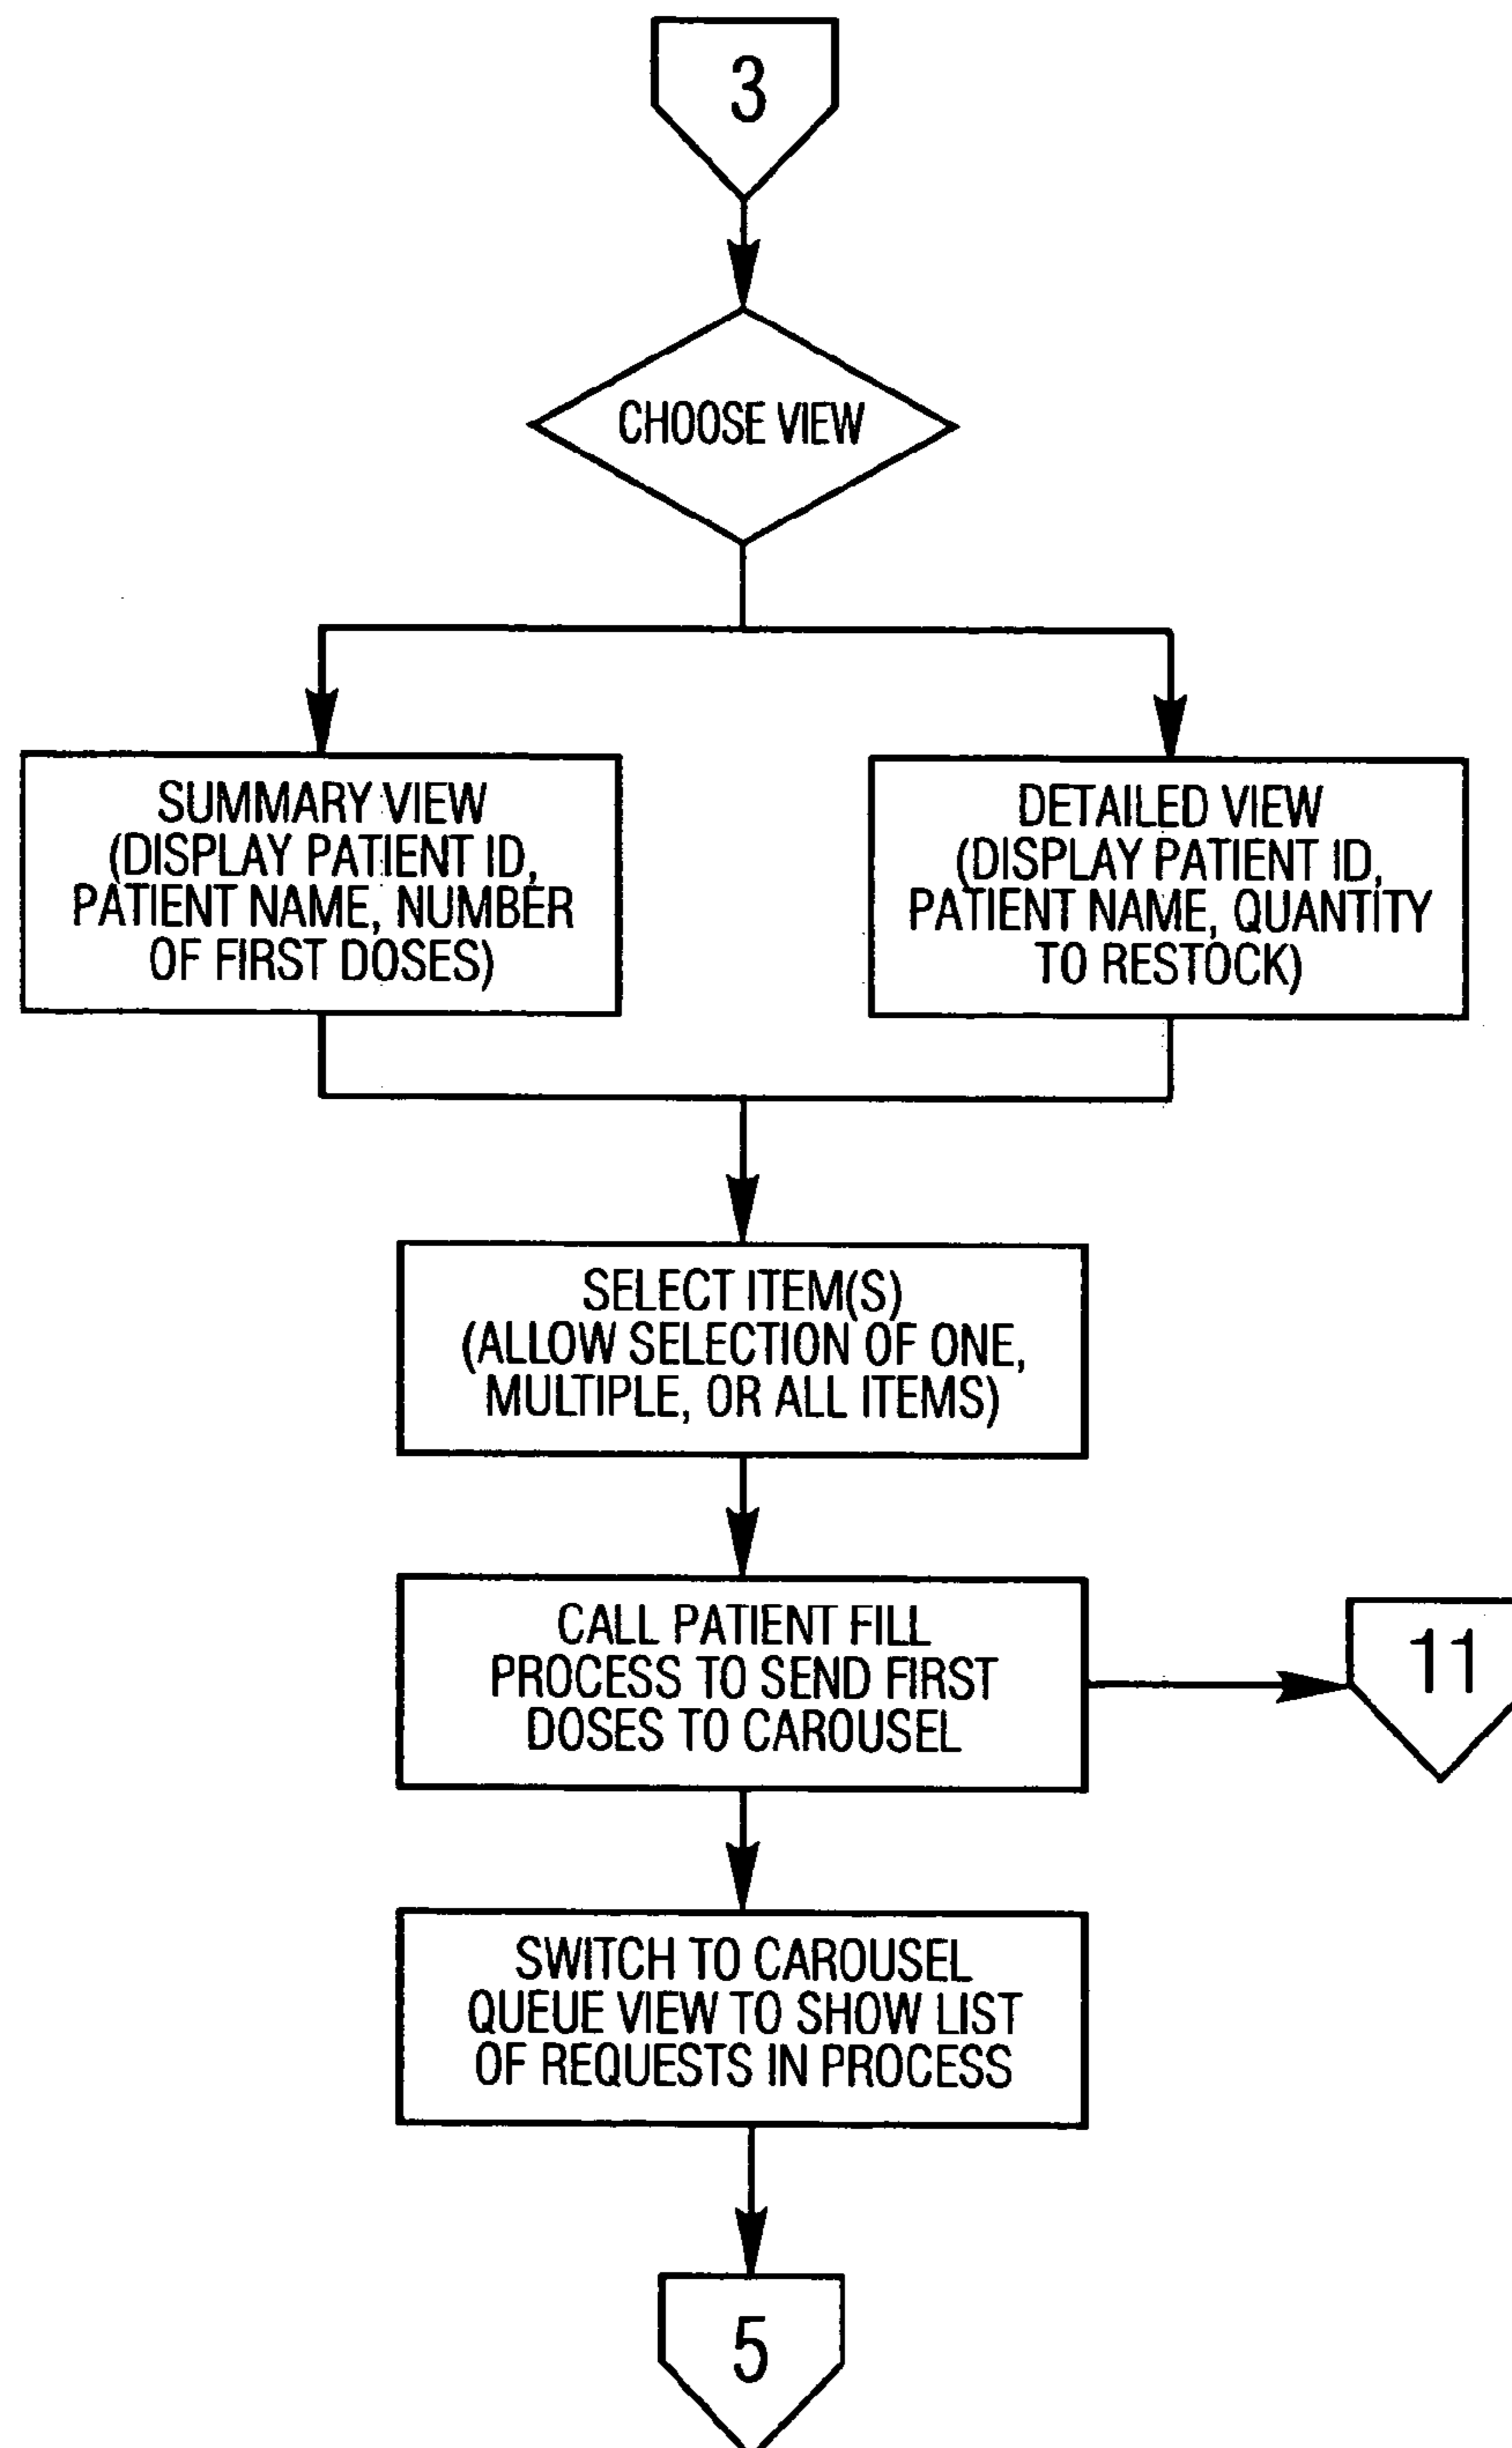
3

CHOOSE VIEW

SUMMARY VIEW (DISPLAY PATIENT ID, PATIENT NAME, NUMBER OF FIRST DOSES)

DETAILED VIEW (DISPLAY PATIENT ID, PATIENT NAME, QUANTITY TO RESTOCK)

SELECT ITEM(S) (ALLOW SELECTION OF ONE, MULTIPLE, OR ALL ITEMS)

CALL PATIENT FILL PROCESS TO SEND FIRST DOSES TO CAROUSEL

11

SWITCH TO CAROUSEL QUEUE VIEW TO SHOW LIST OF REQUESTS IN PROCESS

5